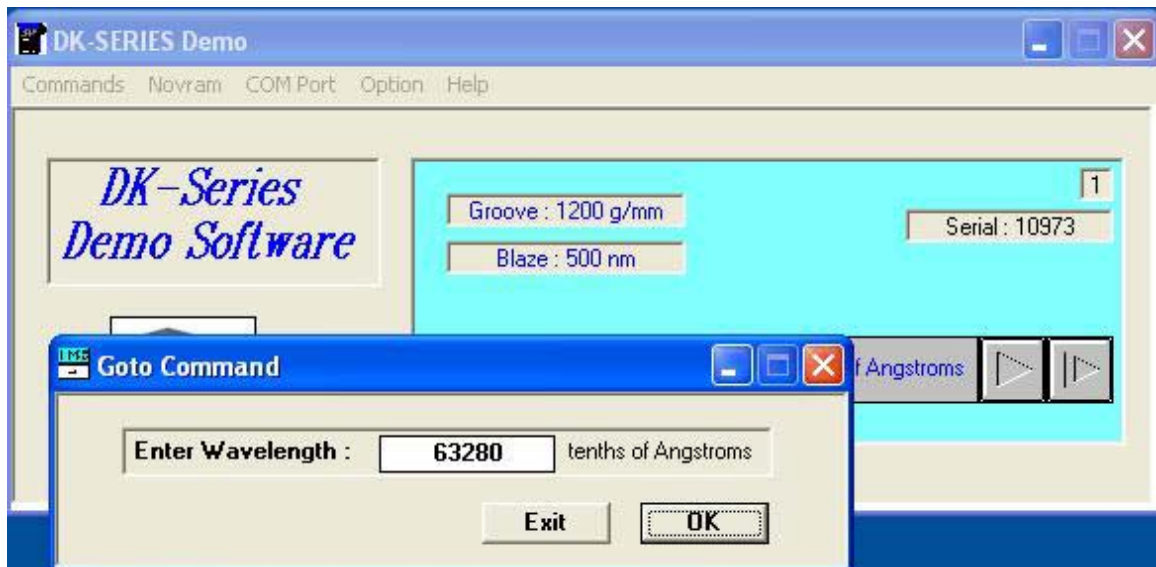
DK-SERIES Demo

Commands Novram COM Port Option Help

DK-Series
Demo Software

Groove : 1200 g/mm

Blaze : 500 nm

1

Serial : 10973

f Angstroms

Goto Command

Enter Wavelength : 63280 tenths of Angstroms

Exit OK